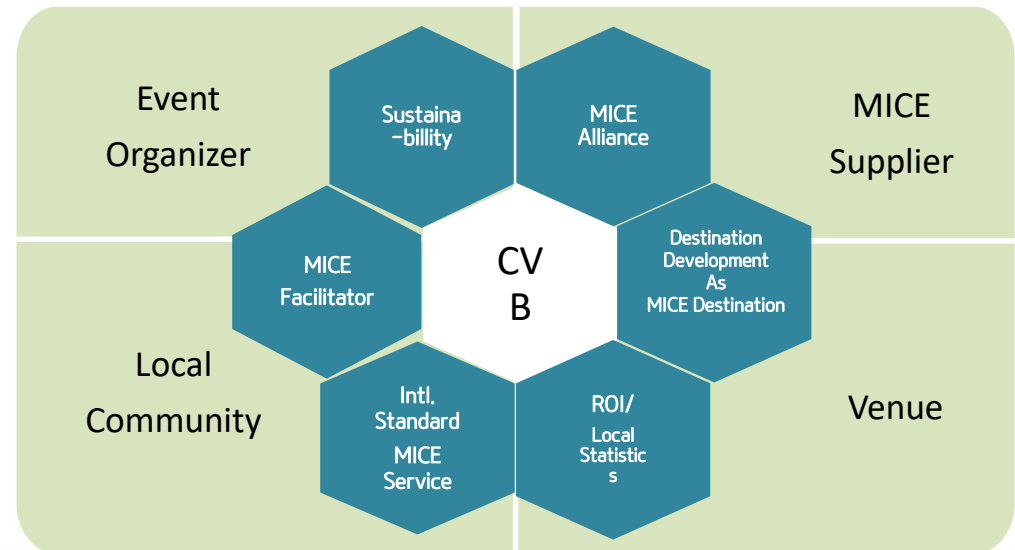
Event Organizer

MICE Supplier

Local Community

Venue

Sustaina -billity

MICE Alliance

MICE Facilitator

CV B

Destination Development As MICE Destination

Intl. Standard MICE Service

ROI/ Local Statistic s